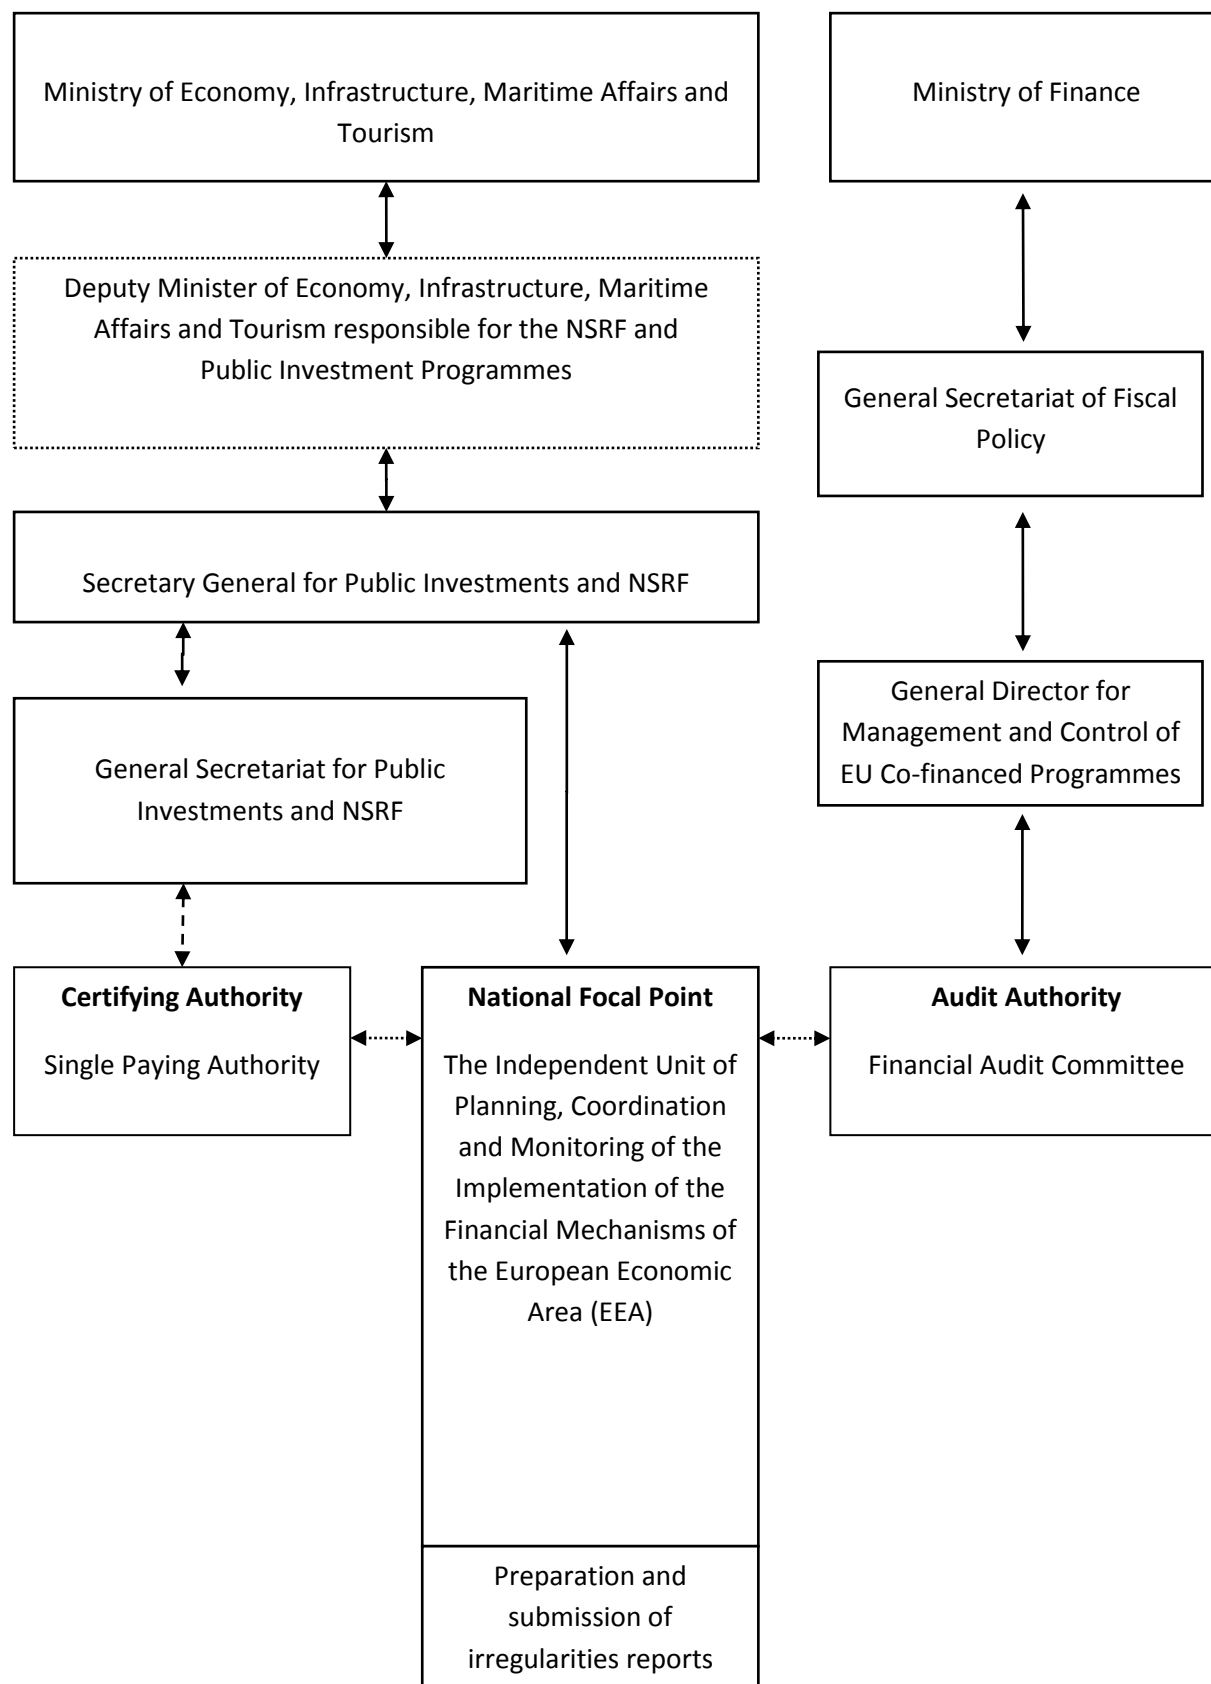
Ministry of Economy, Infrastructure, Maritime Affairs and Tourism

Ministry of Finance

Deputy Minister of Economy, Infrastructure, Maritime Affairs and Tourism responsible for the NSRF and Public Investment Programmes

General Secretariat of Fiscal Policy

Secretary General for Public Investments and NSRF

General Director for Management and Control of EU Co-financed Programmes

General Secretariat for Public Investments and NSRF

**Certifying Authority**

Single Paying Authority

**National Focal Point**

The Independent Unit of Planning, Coordination and Monitoring of the Implementation of the Financial Mechanisms of the European Economic Area (EEA)

Preparation and submission of irregularities reports

**Audit Authority**

Financial Audit Committee